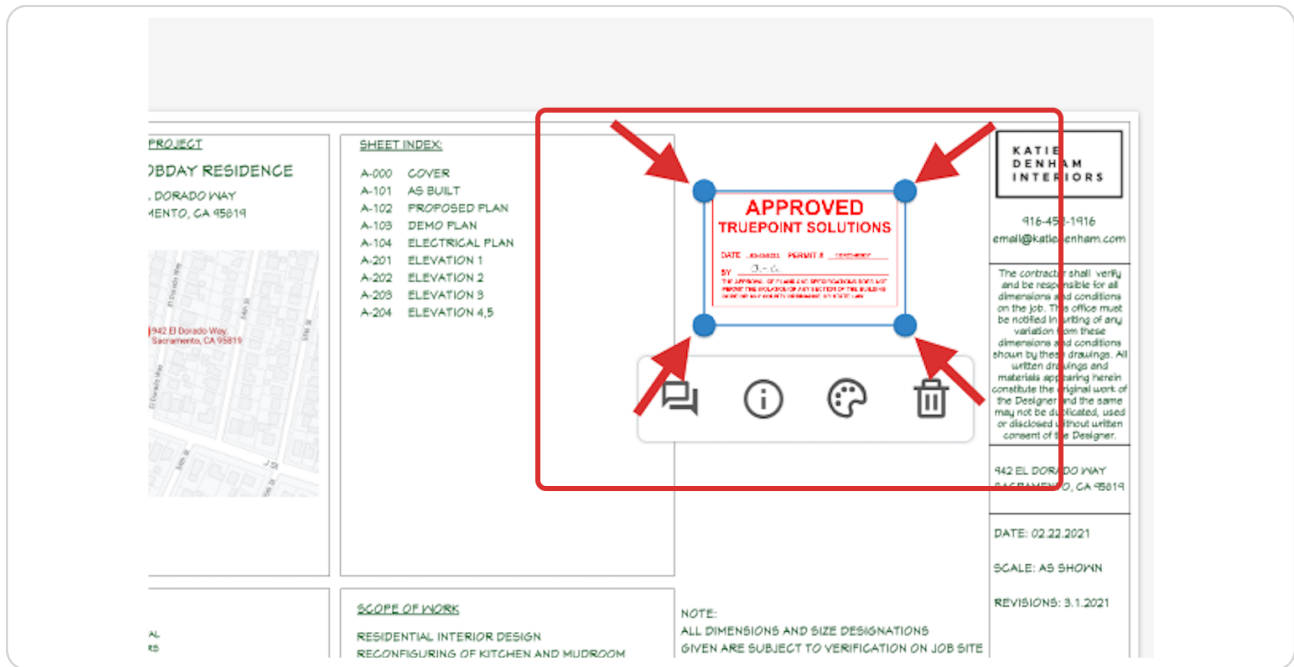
PROJECT
OBDAY RESIDENCE
, DORADO WAY
MENTO, CA 95819

942 El Dorado Way
Sacramento, CA 95819

SHEET INDEX:
A-000 COVER
A-101 AS BUILT
A-102 PROPOSED PLAN
A-103 DEMO PLAN
A-104 ELECTRICAL PLAN
A-201 ELEVATION 1
A-202 ELEVATION 2
A-203 ELEVATION 3
A-204 ELEVATION 4,5

APPROVED
TRUEPOINT SOLUTIONS
DATE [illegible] PERMIT # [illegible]
BY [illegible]
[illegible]

KATIE
DENHAM
INTERIORS

916-45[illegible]-1916
email@katiedenham.com

The contractor shall verify and be responsible for all dimensions and conditions on the job. This office must be notified in writing of any variation from these dimensions and conditions shown by these drawings. All written drawings and materials appearing herein constitute the original work of the Designer and the same may not be duplicated, used or disclosed without written consent of the Designer.

942 EL DORADO WAY
SACRAMENTO, CA 95819

DATE: 02.22.2021

SCALE: AS SHOWN

REVISIONS: 3.1.2021

AL
RS

SCOPE OF WORK
RESIDENTIAL INTERIOR DESIGN
RECONFIGURING OF KITCHEN AND MUDROOM

NOTE:
ALL DIMENSIONS AND SIZE DESIGNATIONS
GIVEN ARE SUBJECT TO VERIFICATION ON JOB SITE